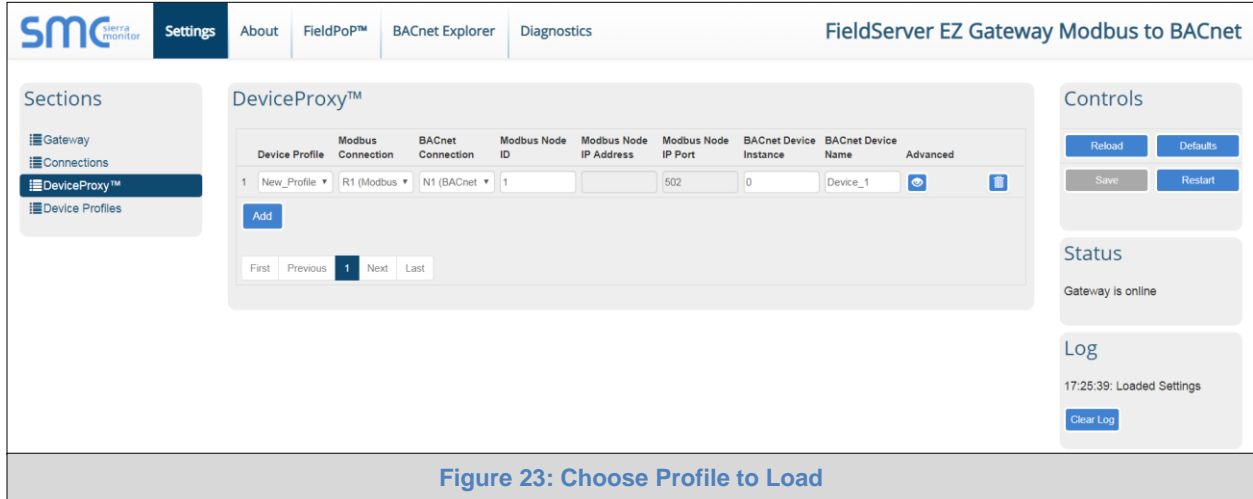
SMC sierra monitor

Settings | About | FieldPoP™ | BACnet Explorer | Diagnostics

FieldServer EZ Gateway Modbus to BACnet

Sections

Gateway
Connections
DeviceProxy™
Device Profiles

DeviceProxy™

| | Device Profile | Modbus Connection | BACnet Connection | Modbus Node ID | Modbus Node IP Address | Modbus Node IP Port | BACnet Device Instance | BACnet Device Name | Advanced | |
|---|---|---|---|---|---|---|---|---|---|---|
| 1 | New_Profile ▾ | R1 (Modbus ▾ | N1 (BACnet ▾ | 1 | | 502 | 0 | Device_1 | | |

Add

First | Previous | 1 | Next | Last

Controls

Reload
Defaults
Save
Restart

Status

Gateway is online

Log

17:25:39: Loaded Settings

Clear Log

Figure 23: Choose Profile to Load